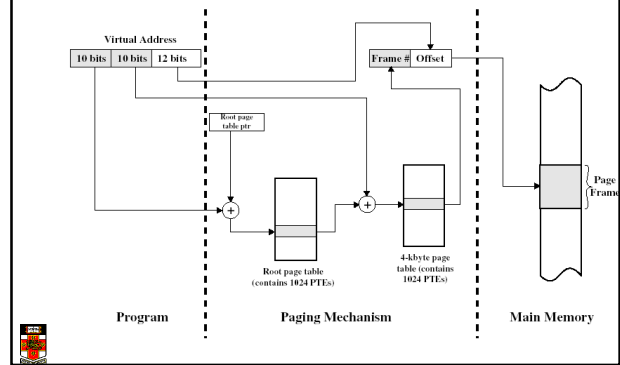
Virtual Address

10 bits 10 bits 12 bits

Frame # Offset

Root page table ptr

+

+

Root page table (contains 1024 PTEs)

4-kbyte page table (contains 1024 PTEs)

Page Frame

Program

Paging Mechanism

Main Memory